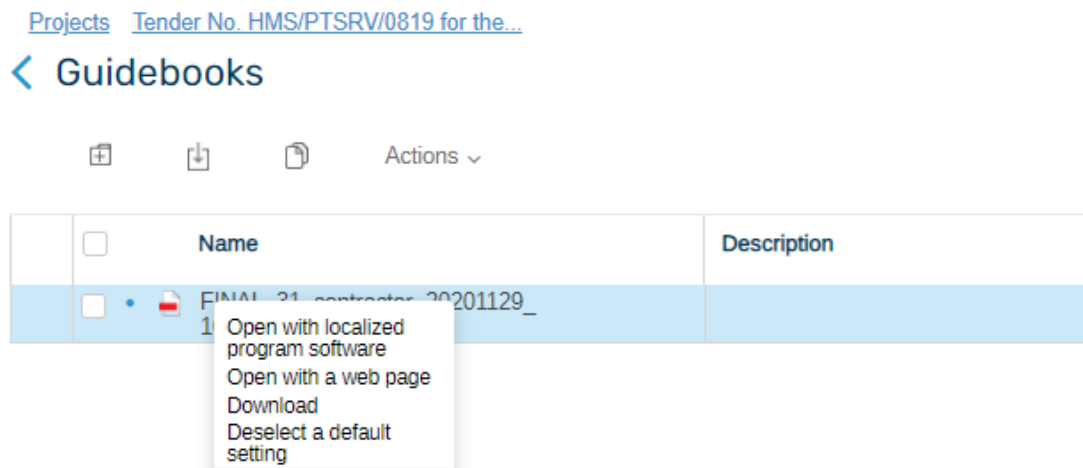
Projects Tender No. HMS/PTSRV/0819 for the...

Guidebooks

Actions

| | Name | Description |
|---|---|---|
| | FINAL_31_contractor_20201129_1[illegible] | |

Open with localized program software
Open with a web page
Download
Deselect a default setting